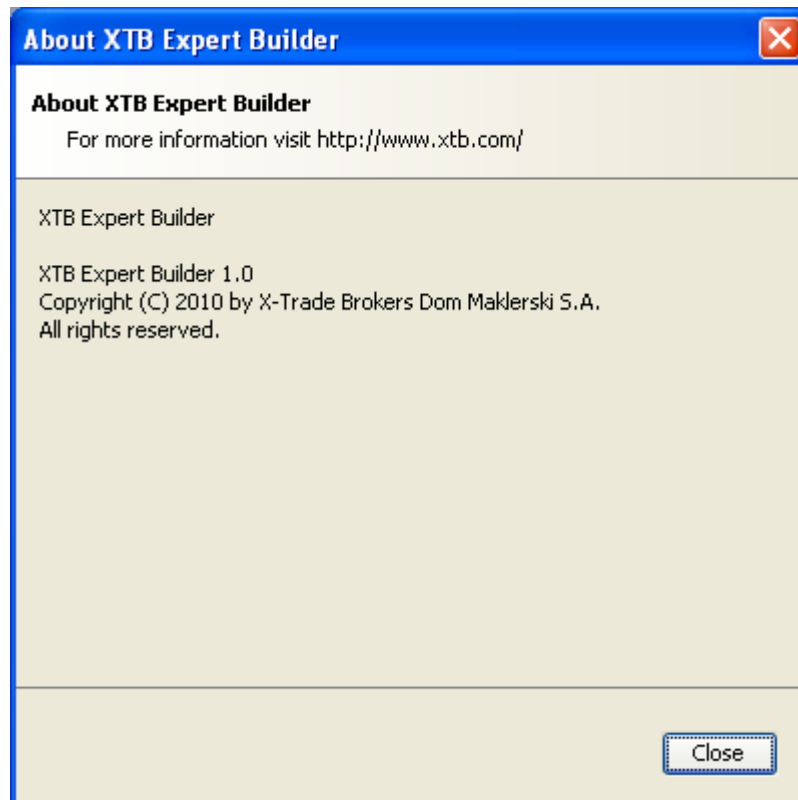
About XTB Expert Builder

About XTB Expert Builder

For more information visit http://www.xtb.com/

XTB Expert Builder

XTB Expert Builder 1.0
Copyright (C) 2010 by X-Trade Brokers Dom Maklerski S.A.
All rights reserved.

Close